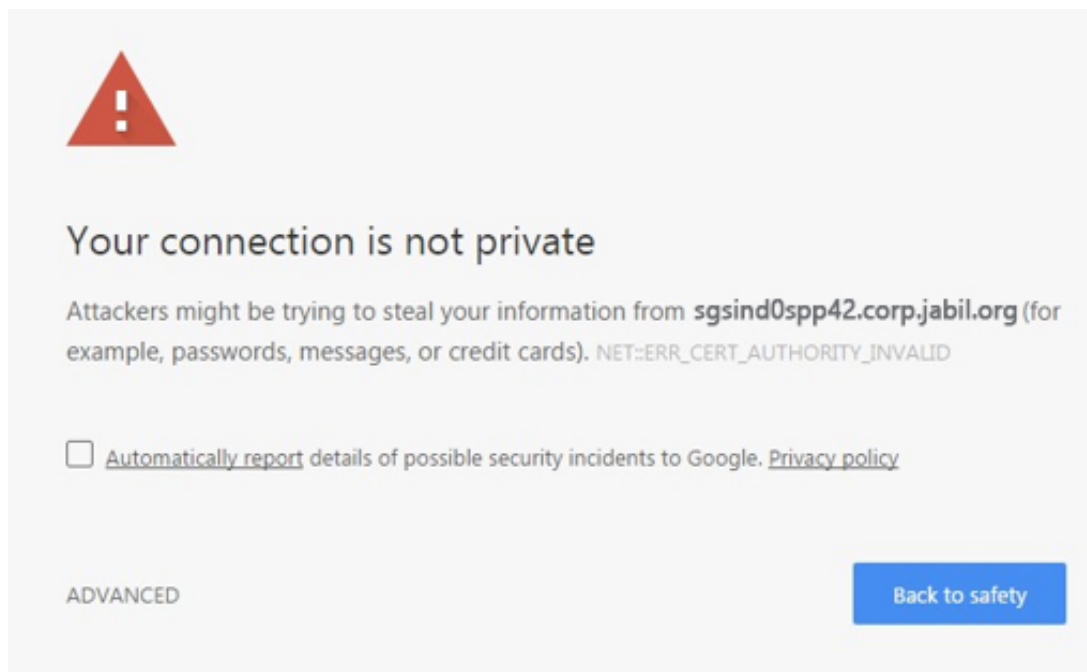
Your connection is not private

Attackers might be trying to steal your information from **sgsind0spp42.corp.jabil.org** (for example, passwords, messages, or credit cards). NET::ERR_CERT_AUTHORITY_INVALID

Automatically report details of possible security incidents to Google. Privacy policy

ADVANCED

Back to safety